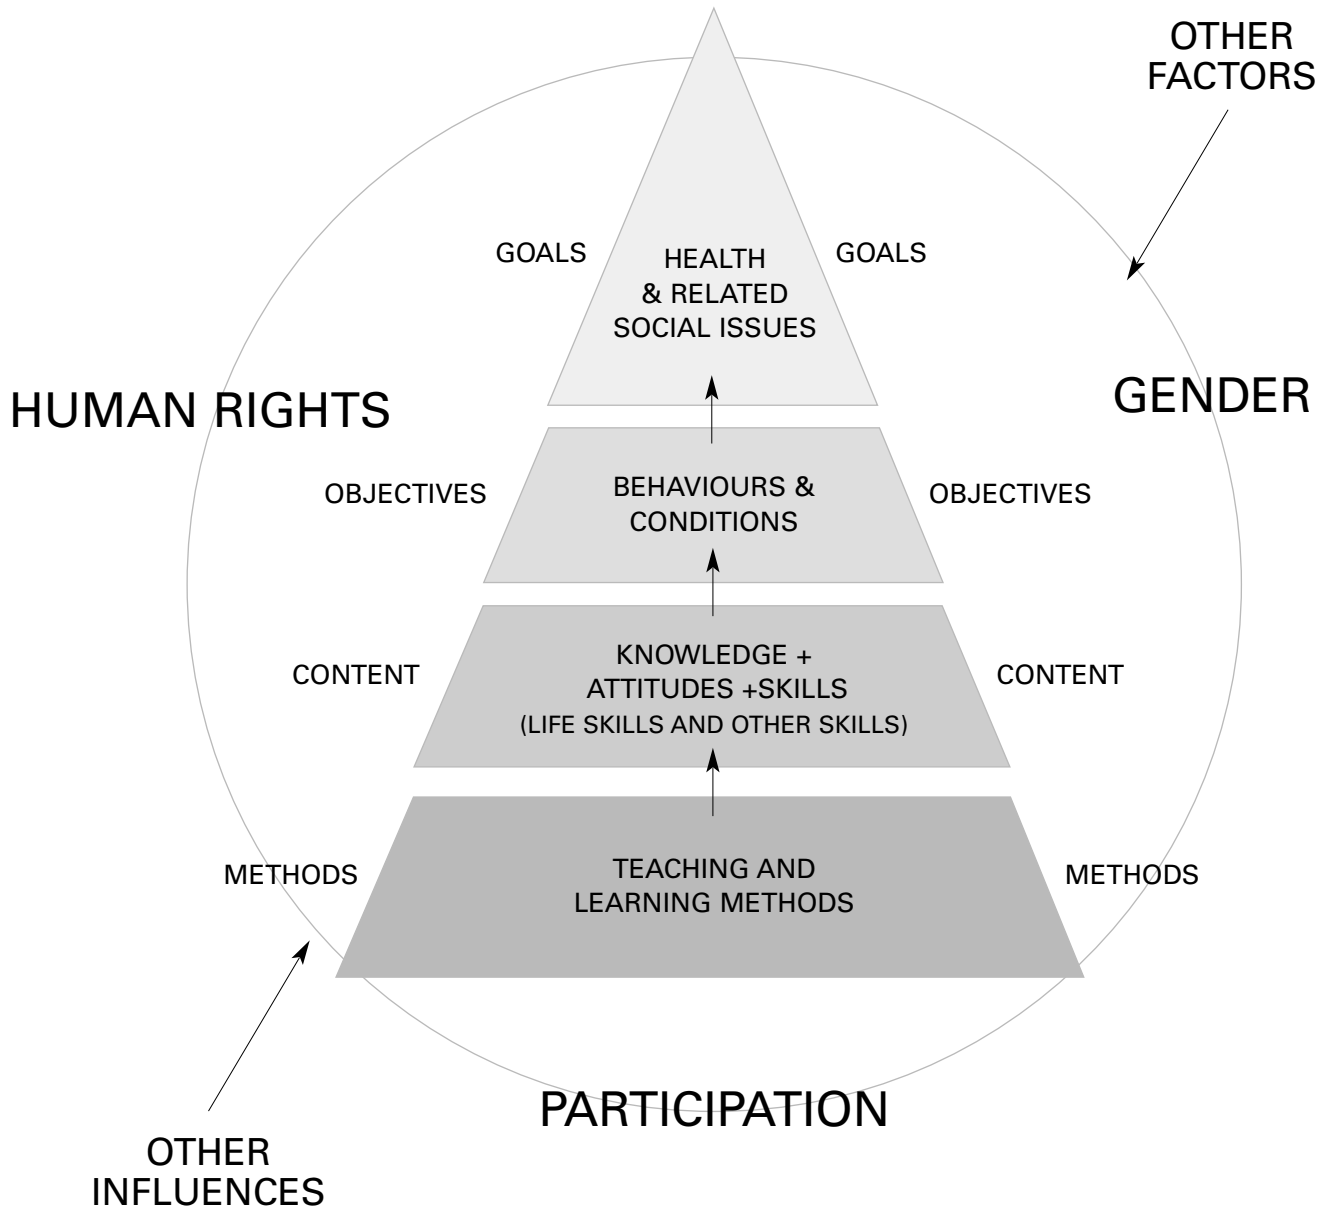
OTHER FACTORS

GOALS

HEALTH & RELATED SOCIAL ISSUES

GOALS

HUMAN RIGHTS

GENDER

OBJECTIVES

BEHAVIOURS & CONDITIONS

OBJECTIVES

CONTENT

KNOWLEDGE + ATTITUDES +SKILLS (LIFE SKILLS AND OTHER SKILLS)

CONTENT

METHODS

TEACHING AND LEARNING METHODS

METHODS

PARTICIPATION

OTHER INFLUENCES